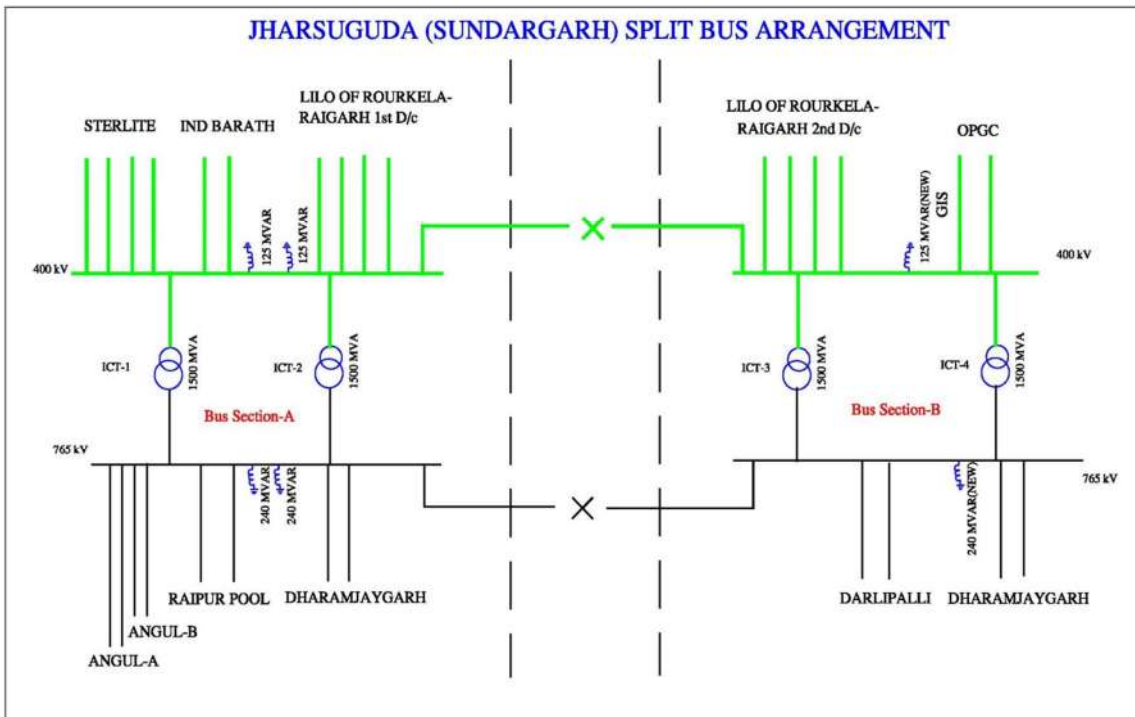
JHARSUGUDA (SUNDARGARH) SPLIT BUS ARRANGEMENT

STERLITE

IND BARATH

LILO OF ROURKELA-RAIGARH 1st D/c

LILO OF ROURKELA-RAIGARH 2nd D/c

OPGC

125 MVAR

125 MVAR

125 MVAR(NEW)

GIS

400 kV

400 kV

ICT-1

1500 MVA

ICT-2

1500 MVA

ICT-3

1500 MVA

ICT-4

1500 MVA

Bus Section-A

Bus Section-B

765 kV

765 kV

240 MVAR

240 MVAR

240 MVAR(NEW)

RAIPUR POOL

DHARAMJAYGARH

ANGUL-B

ANGUL-A

DARLIPALLI

DHARAMJAYGARH